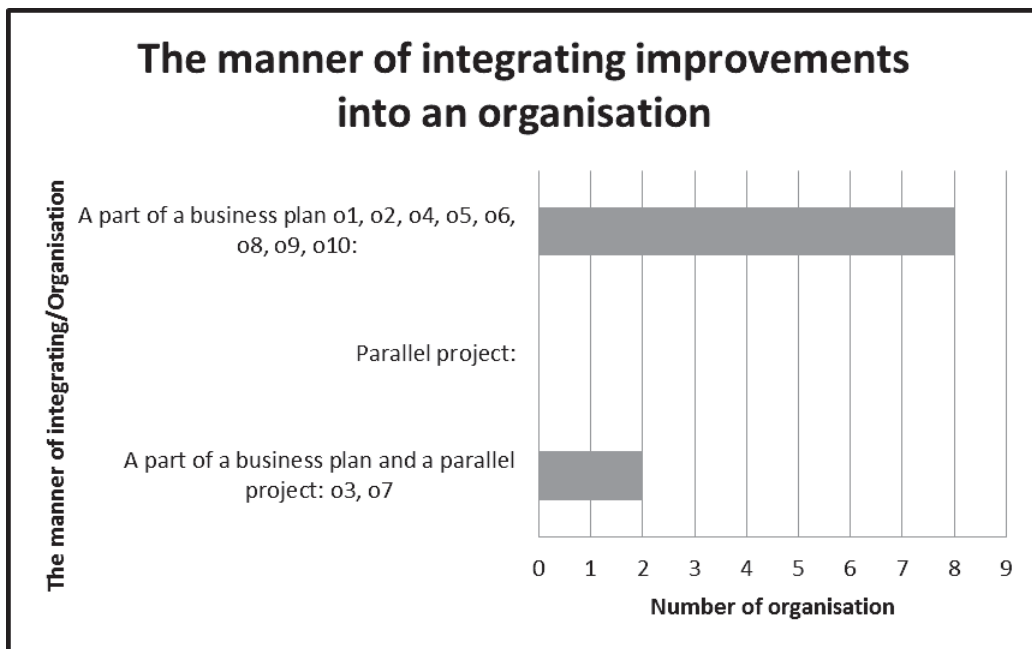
The manner of integrating improvements into an organisation

The manner of integrating/Organisation

A part of a business plan o1, o2, o4, o5, o6, o8, o9, o10:

Parallel project:

A part of a business plan and a parallel project: o3, o7

0 1 2 3 4 5 6 7 8 9

Number of organisation